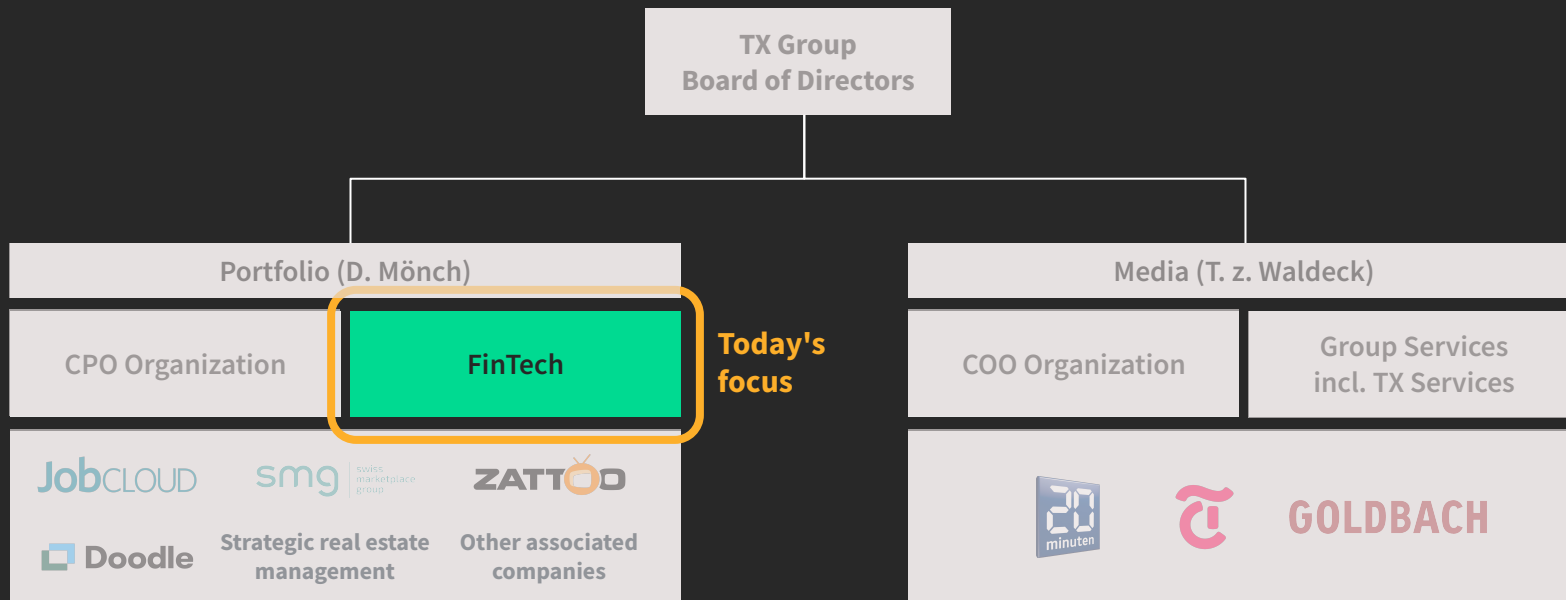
TX Group
Board of Directors

Portfolio (D. Mönch)

CPO Organization

FinTech

Today's focus

JobCLOUD

smg swiss marketplace group

ZATTOO

Doodle

Strategic real estate management

Other associated companies

Media (T. z. Waldeck)

COO Organization

Group Services incl. TX Services

20 minuten

GOLDBACH